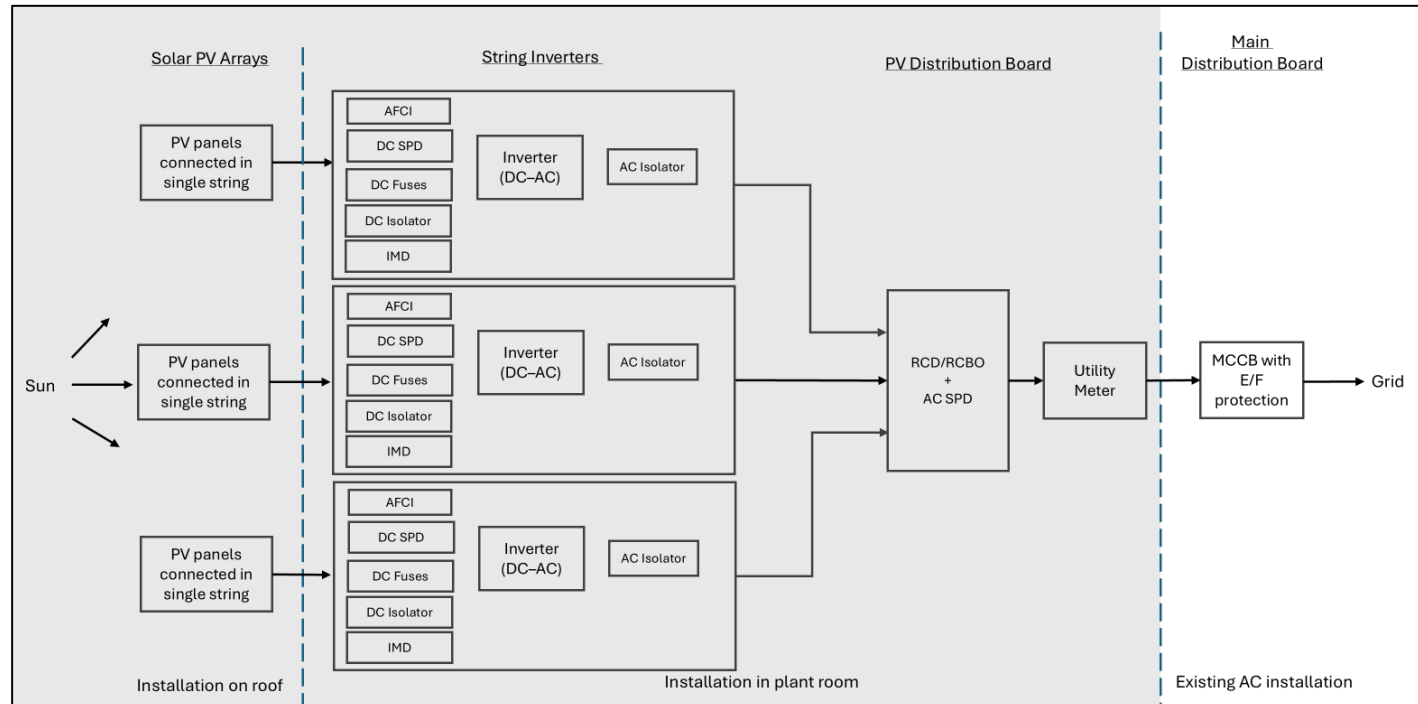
Solar PV Arrays

String Inverters

PV Distribution Board

Main Distribution Board

PV panels connected in single string

AFCI

DC SPD

DC Fuses

DC Isolator

IMD

Inverter (DC–AC)

AC Isolator

Sun

PV panels connected in single string

AFCI

DC SPD

DC Fuses

DC Isolator

IMD

Inverter (DC–AC)

AC Isolator

RCD/RCBO + AC SPD

Utility Meter

MCCB with E/F protection

Grid

PV panels connected in single string

AFCI

DC SPD

DC Fuses

DC Isolator

IMD

Inverter (DC–AC)

AC Isolator

Installation on roof

Installation in plant room

Existing AC installation